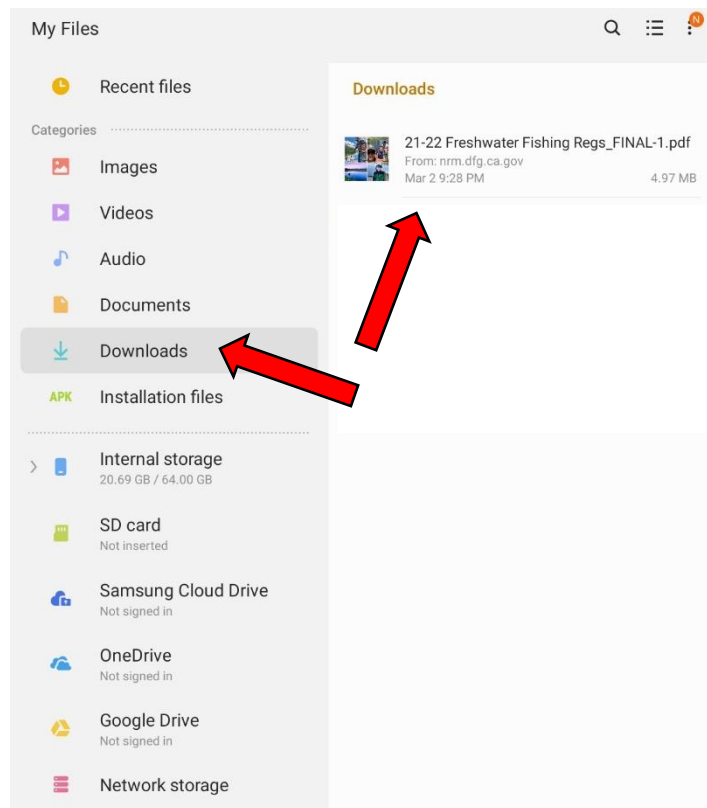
My Files

N

Recent files

Categories

Images

Videos

Audio

Documents

Downloads

APK Installation files

Internal storage
20.69 GB / 64.00 GB

SD card
Not inserted

Samsung Cloud Drive
Not signed in

OneDrive
Not signed in

Google Drive
Not signed in

Network storage

Downloads

21-22 Freshwater Fishing Regs_FINAL-1.pdf
From: nrm.dfg.ca.gov
Mar 2 9:28 PM 4.97 MB